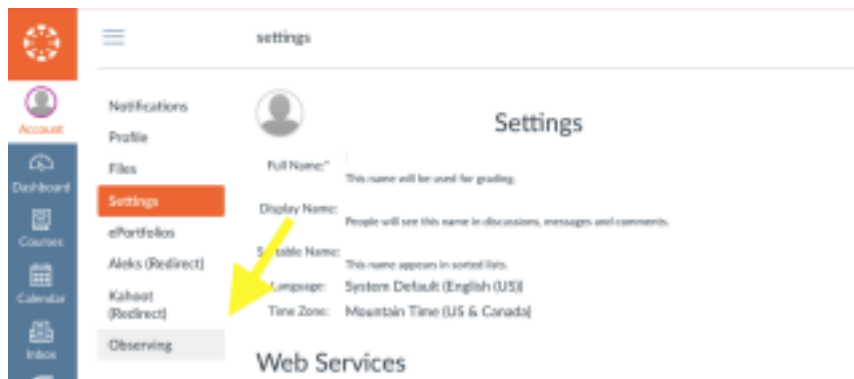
Account
Dashboard
Courses
Calendar
Inbox

settings

Notifications
Profile
Files
Settings
ePortfolios
Aleks (Redirect)
Kahoot (Redirect)
Observing

Settings

Full Name:*
This name will be used for grading.

Display Name:
People will see this name in discussions, messages and comments.

S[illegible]able Name:
This name appears in sorted lists.

Language: System Default (English (US))
Time Zone: Mountain Time (US & Canada)

Web Services